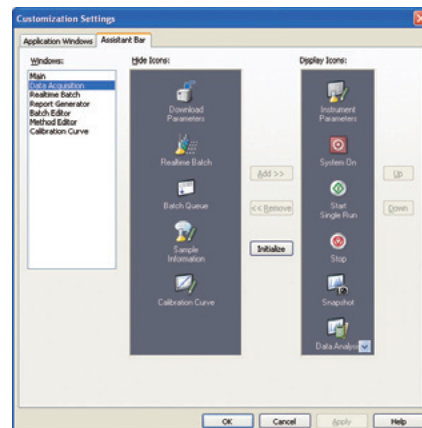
Customization Settings

Application Windows | Assistant Bar

Windows:
Main
Data Acquisition
Realtime Batch
Report Generator
Batch Editor
Method Editor
Calibration Curve

Hide Icons:
Download Parameters
Realtime Batch
Batch Queue
Sample Information
Calibration Curve

Add >>
<< Remove
Initialize

Display Icons:
Instrument Parameters
System On
Start Single Run
Stop
Snapshot
Data Analys

Up
Down

OK | Cancel | Apply | Help